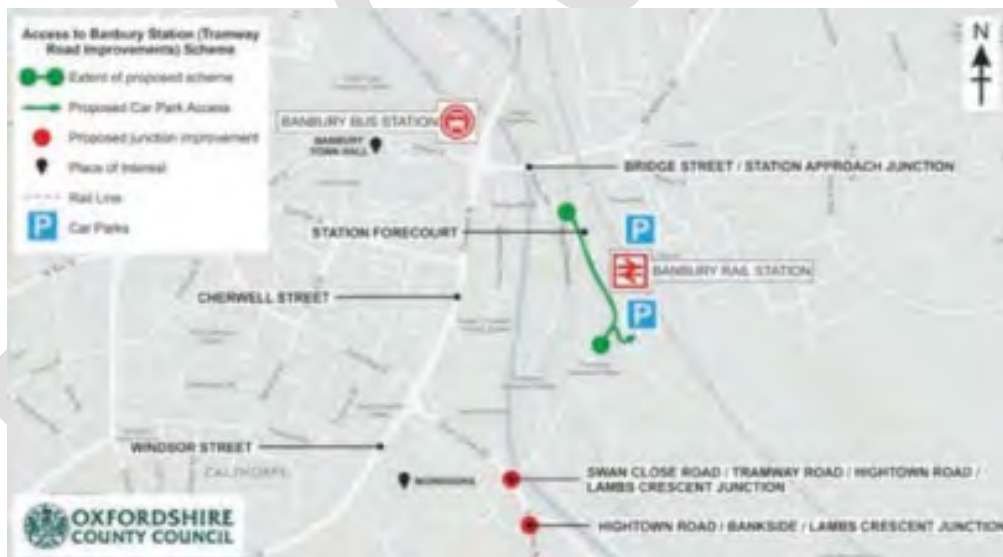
Access to Banbury Station (Tramway Road Improvements) Scheme

Extent of proposed scheme

Proposed Car Park Access

Proposed junction improvement

Place of Interest

Rail Line

P Car Parks

N

BANBURY BUS STATION

BANBURY TOWN HALL

BRIDGE STREET / STATION APPROACH JUNCTION

STATION FORECOURT

P

BANBURY RAIL STATION

P

CHERWELL STREET

WINDSOR STREET

CALTHORPE

MORRISONS

SWAN CLOSE ROAD / TRAMWAY ROAD / HIGHTOWN ROAD / LAMBS CRESCENT JUNCTION

HIGHTOWN ROAD / BANKSIDE / LAMBS CRESCENT JUNCTION

OXFORDSHIRE COUNTY COUNCIL